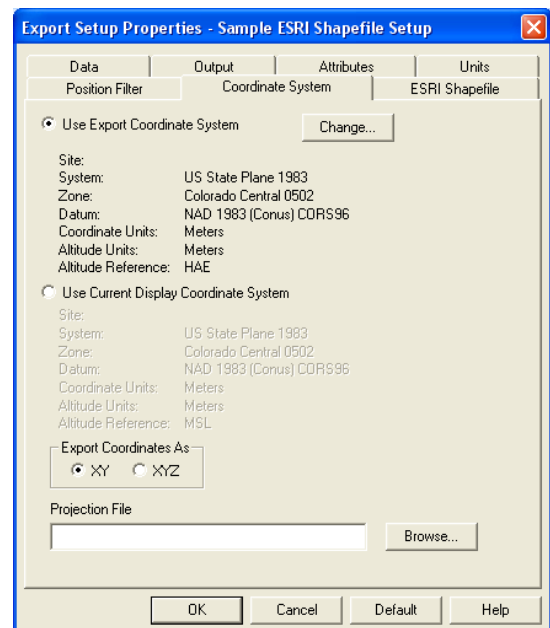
Export Setup Properties - Sample ESRI Shapefile Setup

Data | Output | Attributes | Units
Position Filter | Coordinate System | ESRI Shapefile

Use Export Coordinate System

Change...

Site:
System: US State Plane 1983
Zone: Colorado Central 0502
Datum: NAD 1983 (Conus) CORS96
Coordinate Units: Meters
Altitude Units: Meters
Altitude Reference: HAE

Use Current Display Coordinate System

Site:
System: US State Plane 1983
Zone: Colorado Central 0502
Datum: NAD 1983 (Conus) CORS96
Coordinate Units: Meters
Altitude Units: Meters
Altitude Reference: MSL

Export Coordinates As
XY XYZ

Projection File

Browse...

OK Cancel Default Help